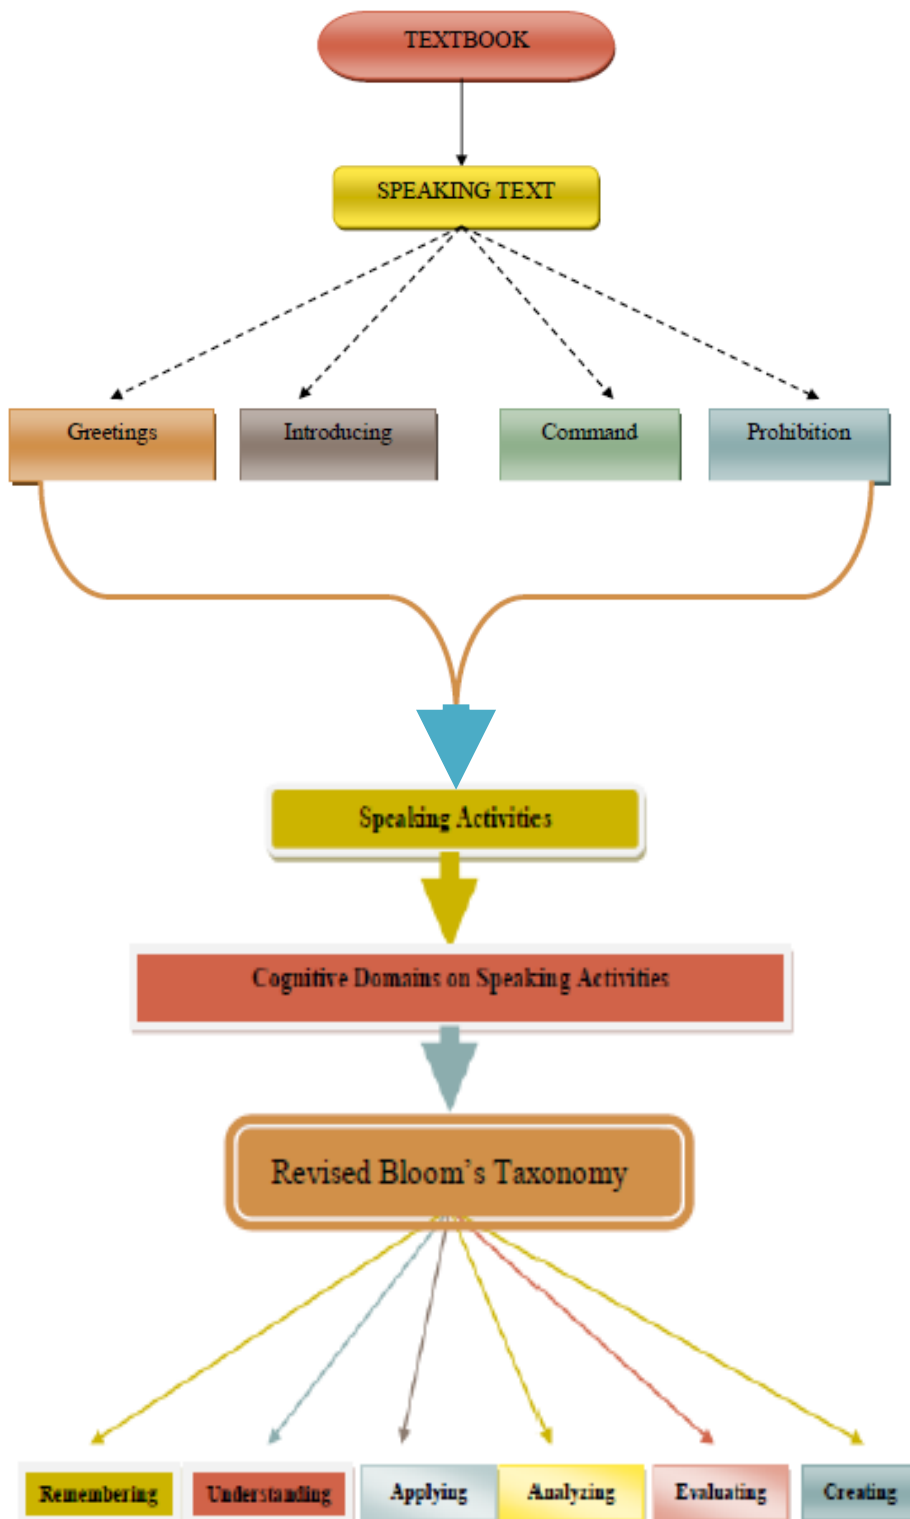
TEXTBOOK

SPEAKING TEXT

Greetings

Introducing

Command

Prohibition

Speaking Activities

Cognitive Domains on Speaking Activities

Revised Bloom's Taxonomy

Remembering

Understanding

Applying

Analyzing

Evaluating

Creating